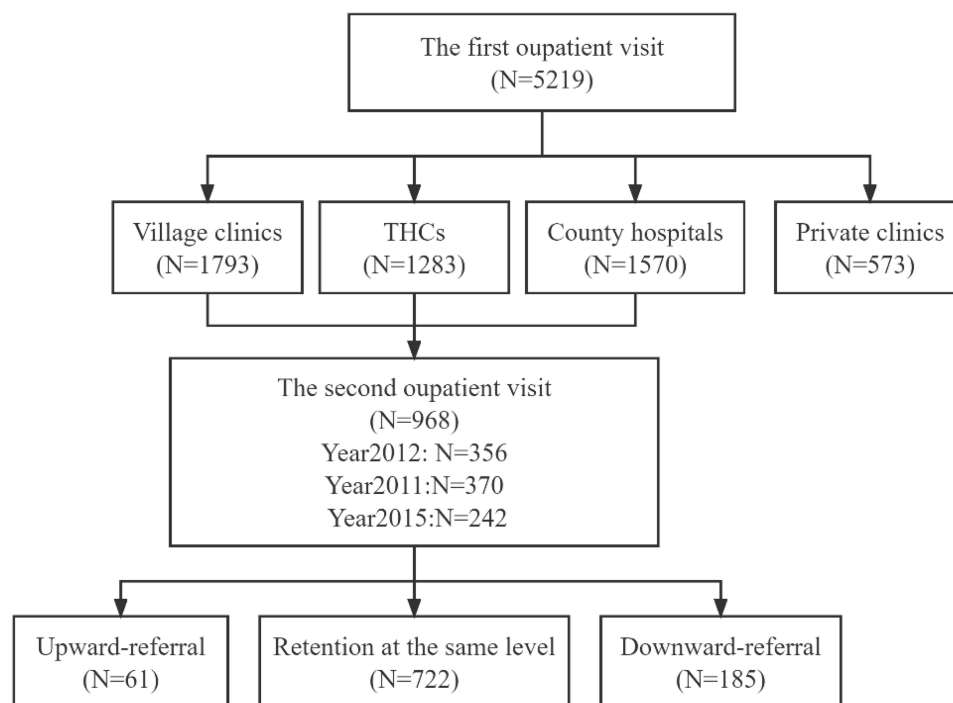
The first oupatient visit
(N=5219)

Village clinics
(N=1793)

THCs
(N=1283)

County hospitals
(N=1570)

Private clinics
(N=573)

The second oupatient visit
(N=968)
Year2012: N=356
Year2011:N=370
Year2015:N=242

Upward-referral
(N=61)

Retention at the same level
(N=722)

Downward-referral
(N=185)